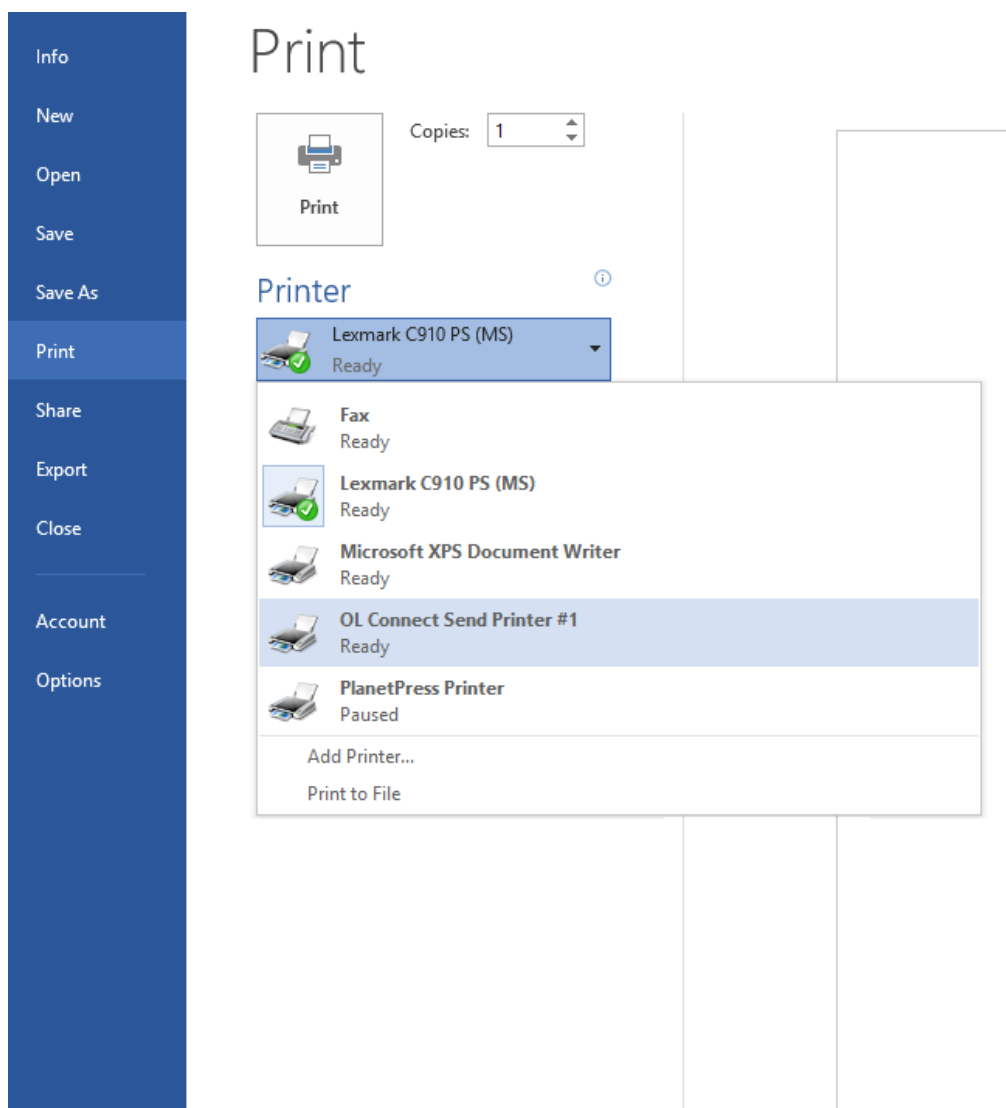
Info
New
Open
Save
Save As
Print
Share
Export
Close
Account
Options

Print

Print

Copies: 1

Printer

Lexmark C910 PS (MS)
Ready

Fax
Ready

Lexmark C910 PS (MS)
Ready

Microsoft XPS Document Writer
Ready

OL Connect Send Printer #1
Ready

PlanetPress Printer
Paused

Add Printer...
Print to File